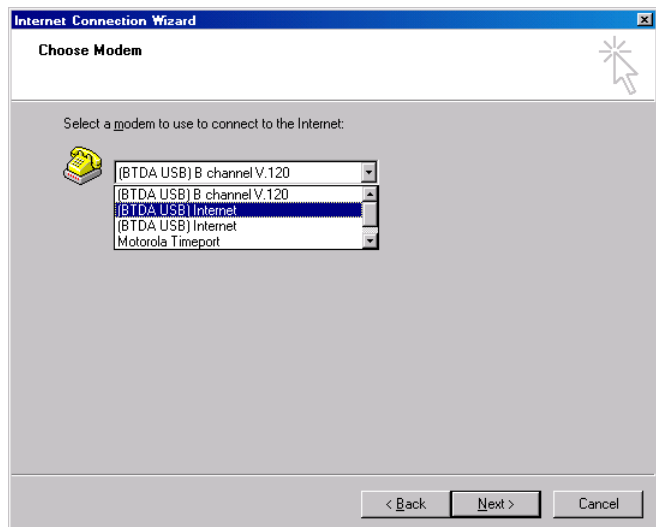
Internet Connection Wizard

Choose Modem

Select a modem to use to connect to the Internet:

(BTDA USB) B channel V.120

(BTDA USB) B channel V.120
(BTDA USB) Internet
(BTDA USB) Internet
Motorola Timeport

< Back
Next >
Cancel